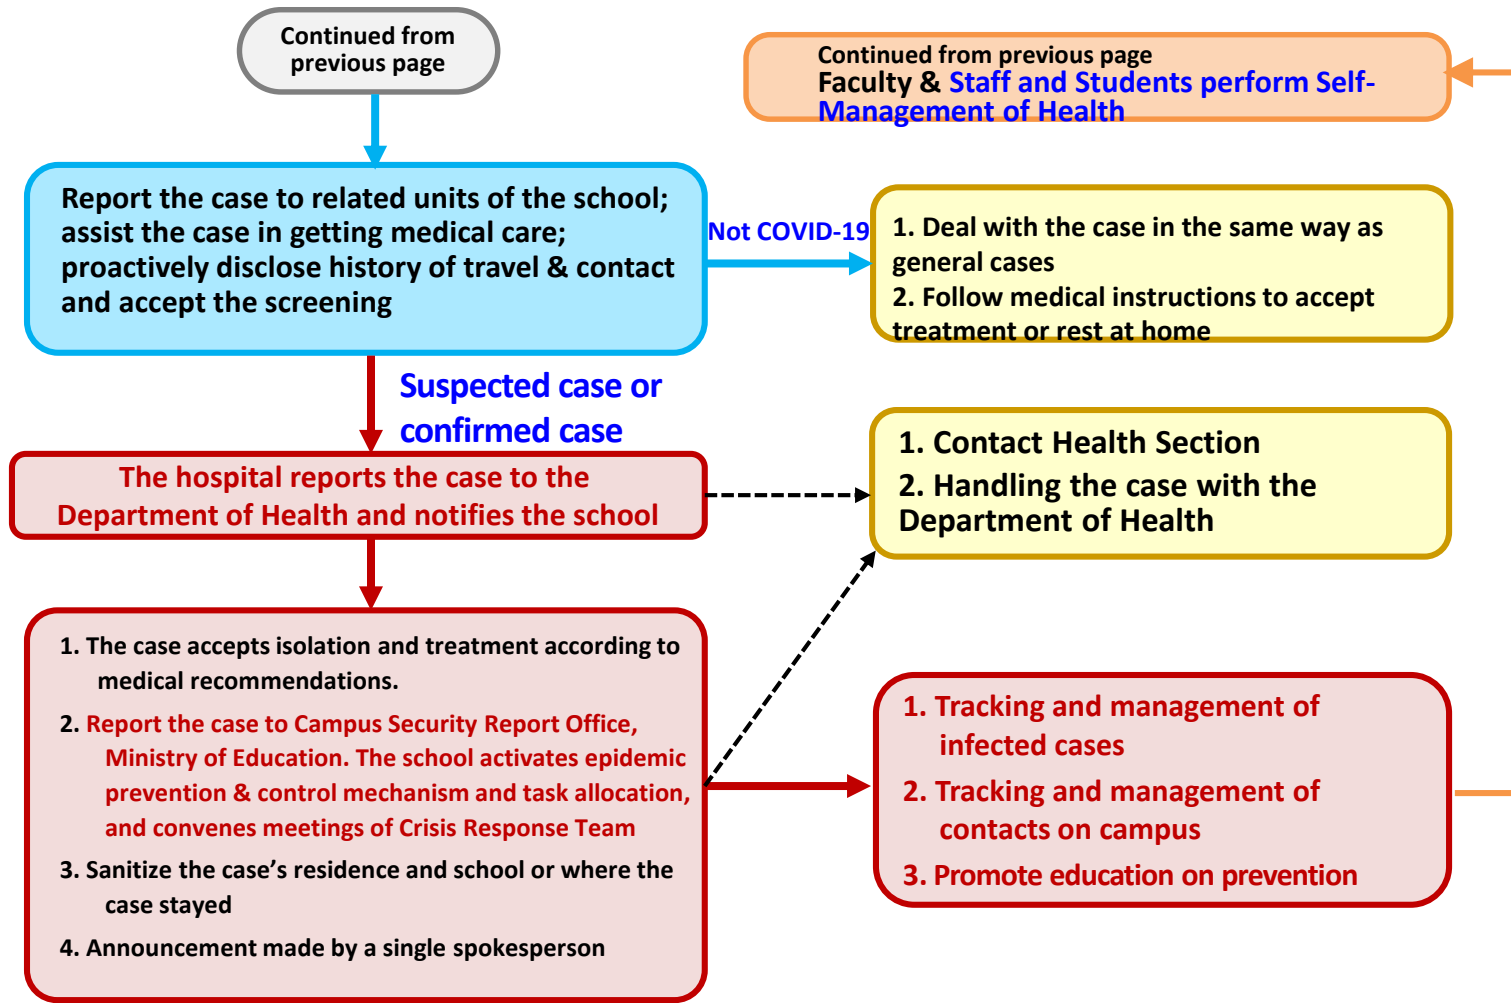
Continued from previous page

Continued from previous page
Faculty & Staff and Students perform Self-Management of Health

Report the case to related units of the school; assist the case in getting medical care; proactively disclose history of travel & contact and accept the screening

Not COVID-19

1. Deal with the case in the same way as general cases
2. Follow medical instructions to accept treatment or rest at home

Suspected case or confirmed case

The hospital reports the case to the Department of Health and notifies the school

1. Contact Health Section
2. Handling the case with the Department of Health

1. The case accepts isolation and treatment according to medical recommendations.
2. Report the case to Campus Security Report Office, Ministry of Education. The school activates epidemic prevention & control mechanism and task allocation, and convenes meetings of Crisis Response Team
3. Sanitize the case's residence and school or where the case stayed
4. Announcement made by a single spokesperson

1. Tracking and management of infected cases
2. Tracking and management of contacts on campus
3. Promote education on prevention